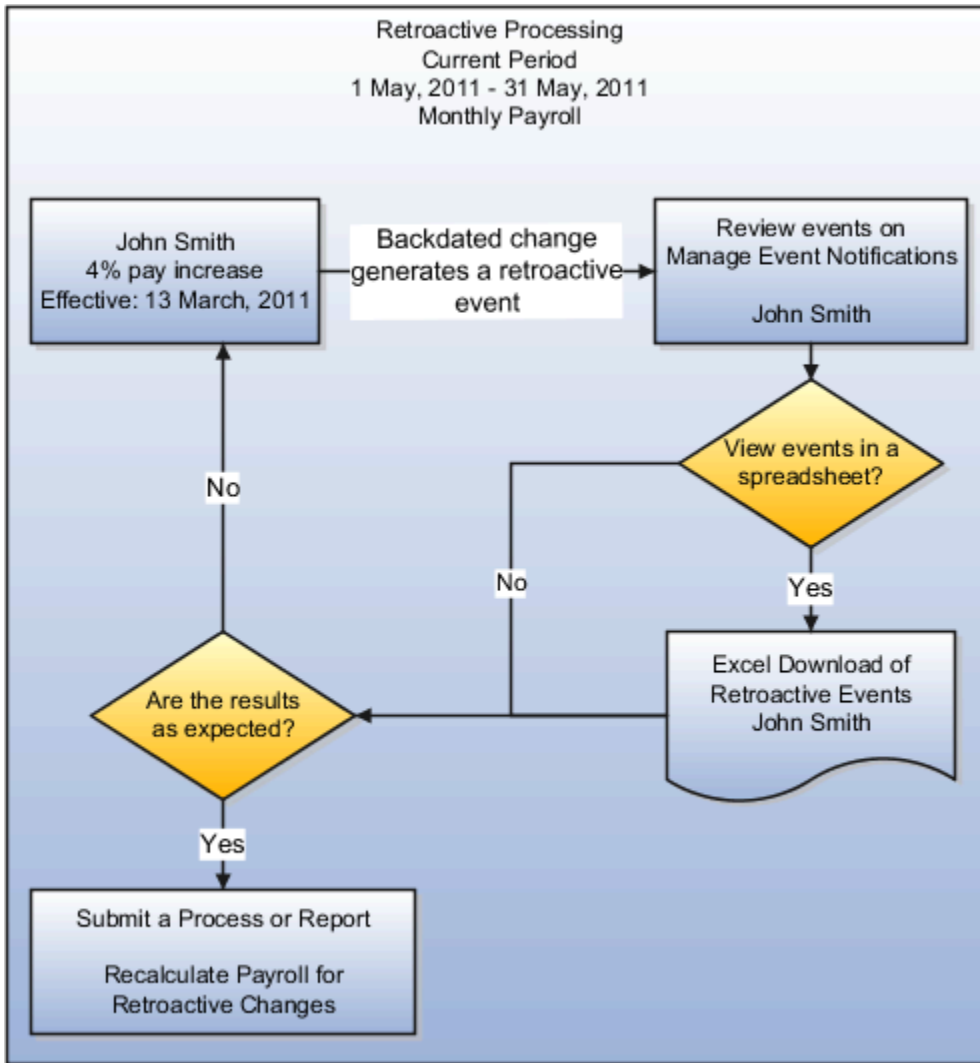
Retroactive Processing
Current Period
1 May, 2011 - 31 May, 2011
Monthly Payroll

John Smith
4% pay increase
Effective: 13 March, 2011

Backdated change generates a retroactive event

Review events on Manage Event Notifications

John Smith

View events in a spreadsheet?

Yes

No

Excel Download of Retroactive Events
John Smith

Are the results as expected?

No

Yes

Submit a Process or Report

Recalculate Payroll for Retroactive Changes